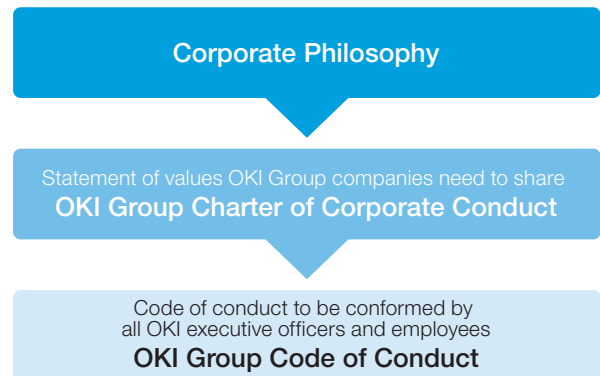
Corporate Philosophy

Statement of values OKI Group companies need to share
OKI Group Charter of Corporate Conduct

Code of conduct to be conformed by all OKI executive officers and employees
OKI Group Code of Conduct